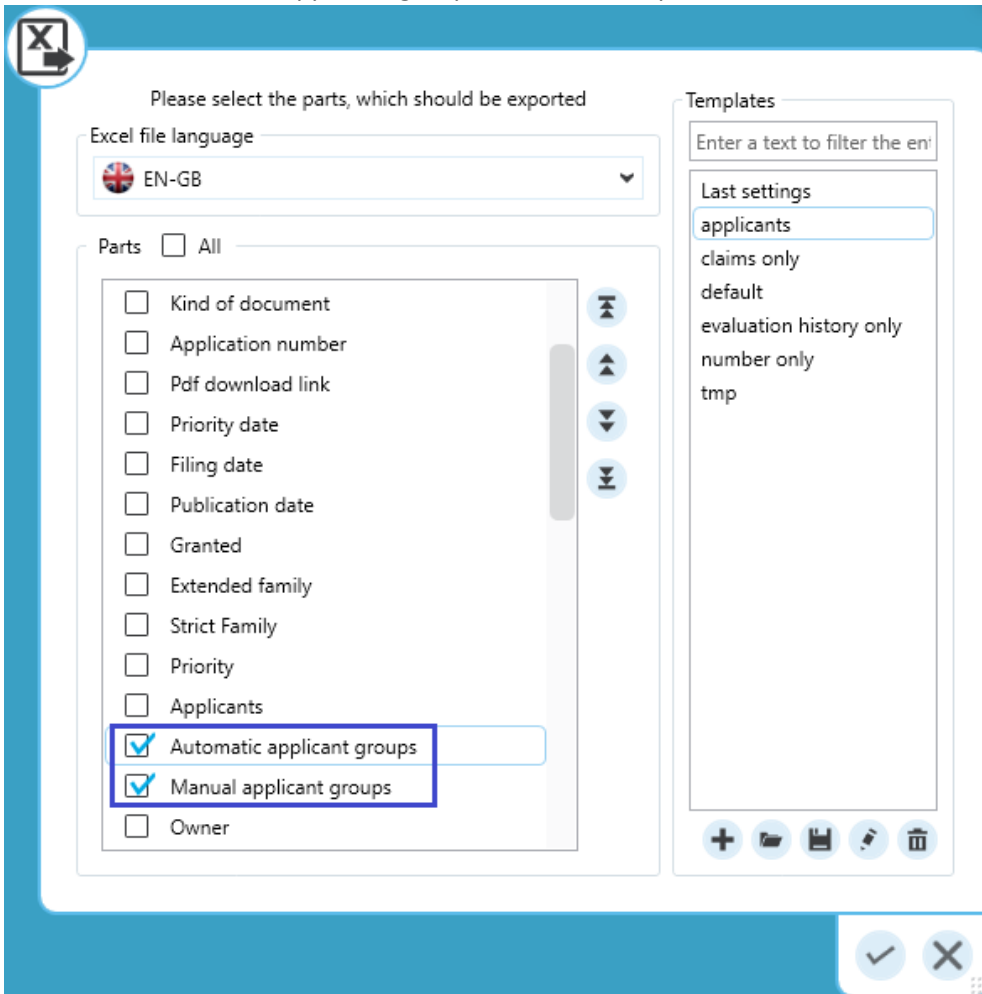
Please select the parts, which should be exported

Excel file language

EN-GB

Parts All

Kind of document
Application number
Pdf download link
Priority date
Filing date
Publication date
Granted
Extended family
Strict Family
Priority
Applicants
Automatic applicant groups
Manual applicant groups
Owner

Templates

Enter a text to filter the en

Last settings
applicants
claims only
default
evaluation history only
number only
tmp